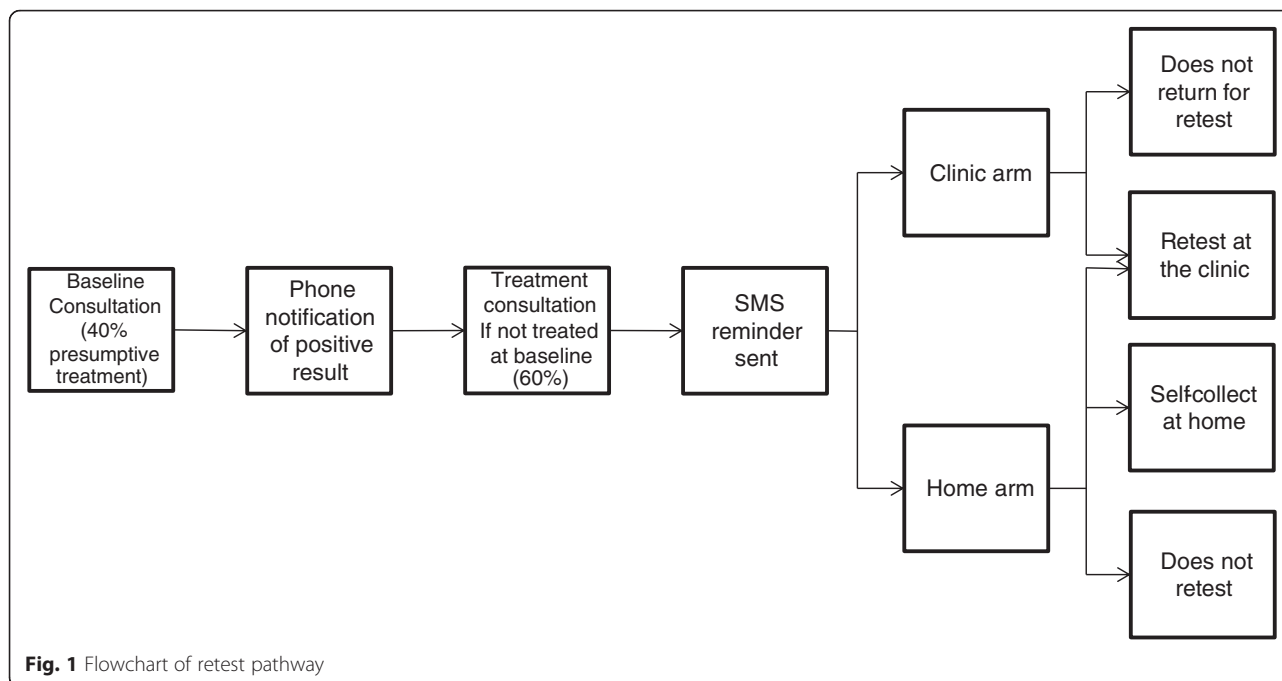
Baseline Consultation (40% presumptive treatment)

Phone notification of positive result

Treatment consultation If not treated at baseline (60%)

SMS reminder sent

Clinic arm

Home arm

Does not return for retest

Retest at the clinic

Self-collect at home

Does not retest

Fig. 1 Flowchart of retest pathway